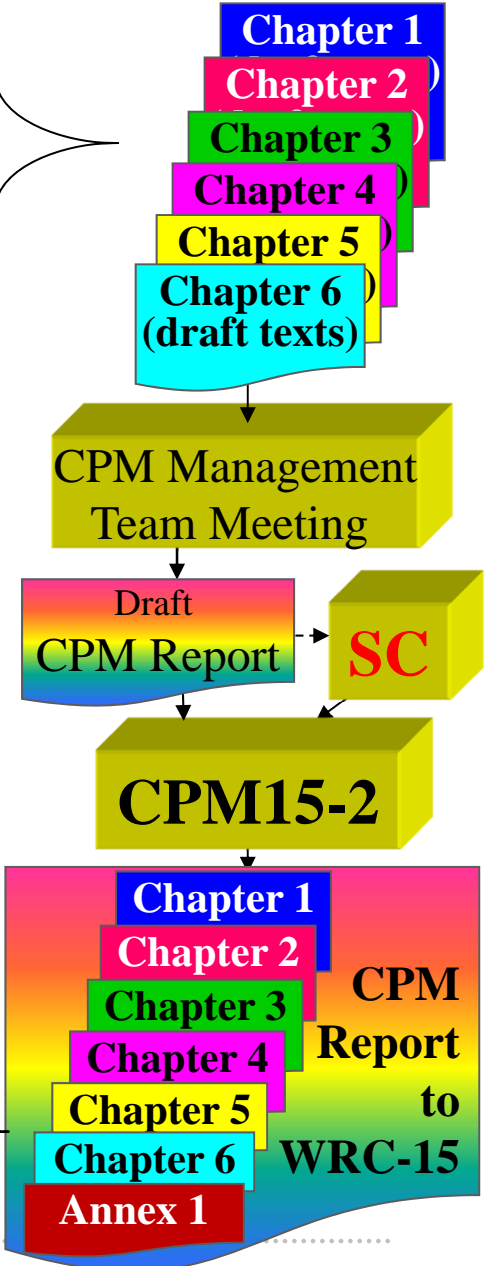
Chapter 1

Chapter 2

Chapter 3

Chapter 4

Chapter 5

Chapter 6
(draft texts)

CPM Management Team Meeting

Draft
CPM Report

SC

CPM15-2

Chapter 1
Chapter 2
Chapter 3
Chapter 4
Chapter 5
Chapter 6
Annex 1

CPM Report to WRC-15